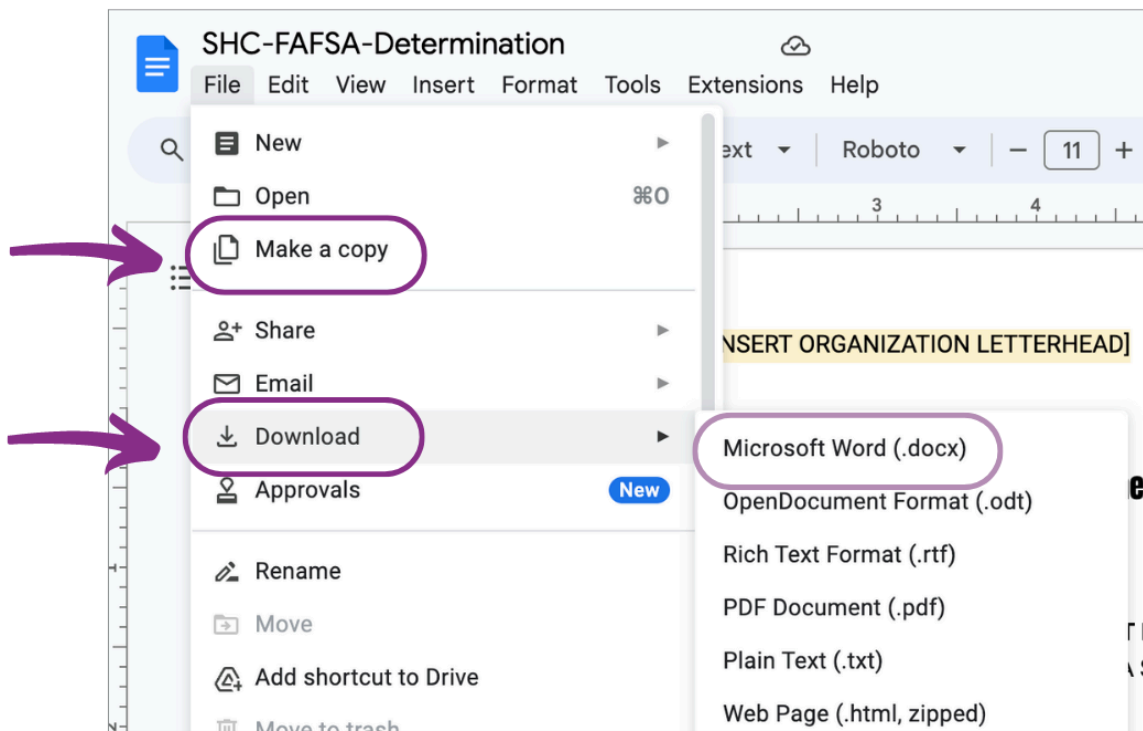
SHC-FAFSA-Determination

File Edit View Insert Format Tools Extensions Help

ext Roboto − 11 +

New
Open ⌘O
Make a copy
Share
Email
Download
Approvals New
Rename
Move
Add shortcut to Drive
Move to trash

NSERT ORGANIZATION LETTERHEAD]

Microsoft Word (.docx)
OpenDocument Format (.odt)
Rich Text Format (.rtf)
PDF Document (.pdf)
Plain Text (.txt)
Web Page (.html, zipped)